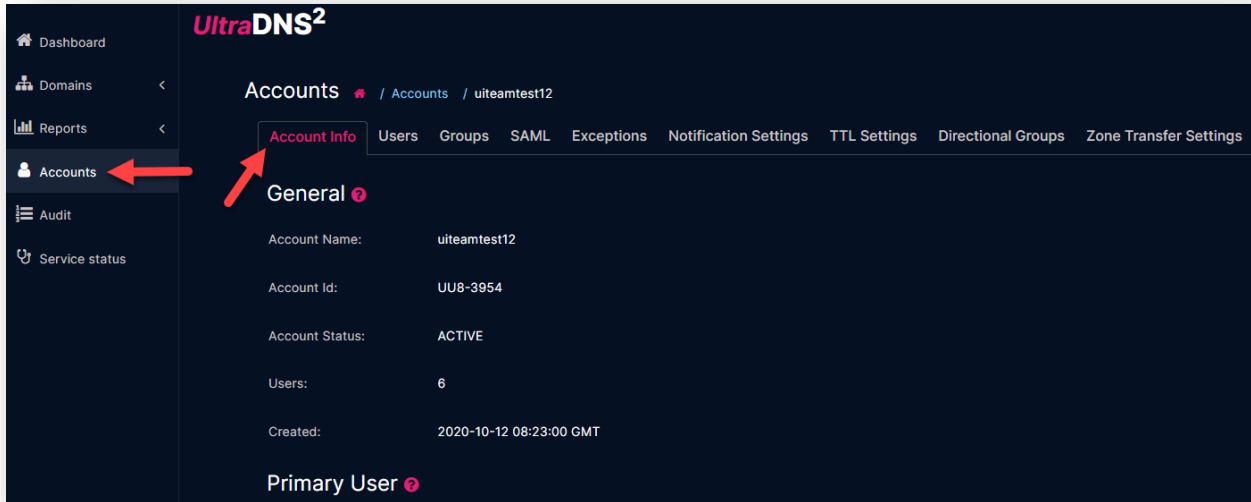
UltraDNS$^2$

Dashboard
Domains
Reports
Accounts
Audit
Service status

Accounts / Accounts / uiteamtest12

Account Info | Users | Groups | SAML | Exceptions | Notification Settings | TTL Settings | Directional Groups | Zone Transfer Settings

General

Account Name: uiteamtest12

Account Id: UU8-3954

Account Status: ACTIVE

Users: 6

Created: 2020-10-12 08:23:00 GMT

Primary User